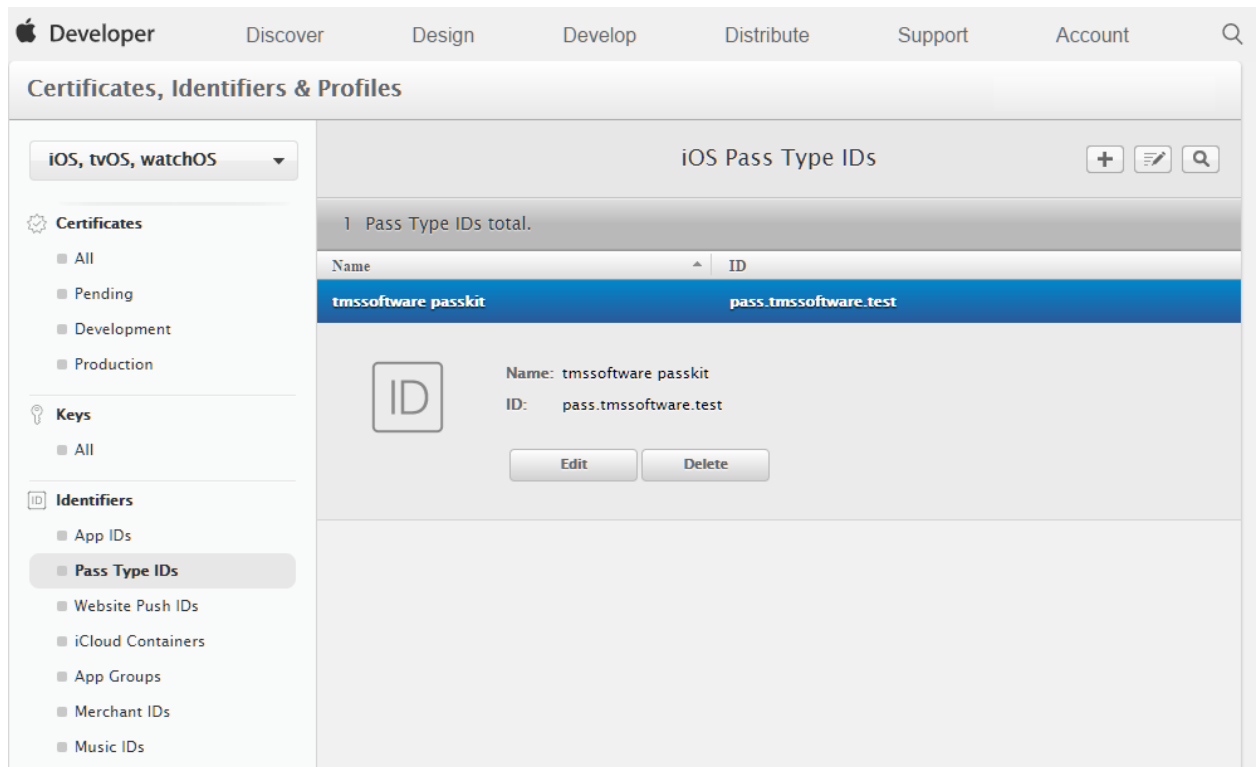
Developer Discover Design Develop Distribute Support Account

Certificates, Identifiers & Profiles

iOS, tvOS, watchOS

Certificates
All
Pending
Development
Production

Keys
All

ID Identifiers
App IDs
Pass Type IDs
Website Push IDs
iCloud Containers
App Groups
Merchant IDs
Music IDs

iOS Pass Type IDs

1 Pass Type IDs total.

| Name | ID |
|---|---|
| tmssoftware passkit | pass.tmssoftware.test |

ID

Name: tmssoftware passkit
ID: pass.tmssoftware.test

Edit Delete